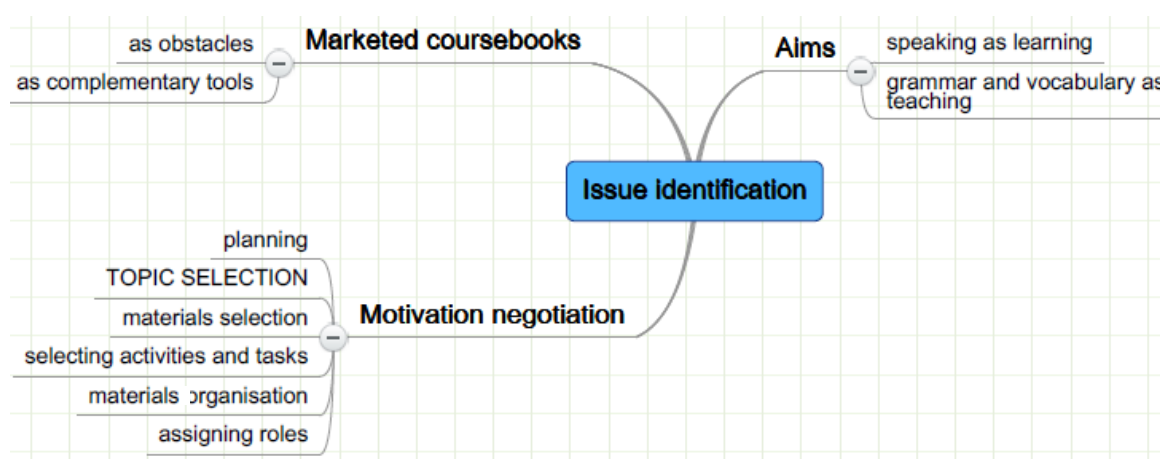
as obstacles

as complementary tools

Marketed coursebooks

Aims

speaking as learning

grammar and vocabulary as teaching

Issue identification

planning

TOPIC SELECTION

materials selection

selecting activities and tasks

materials organisation

assigning roles

Motivation negotiation